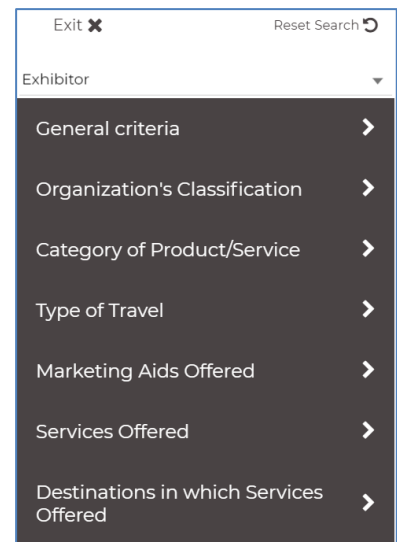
Exit ✖ Reset Search

Exhibitor

General criteria

Organization's Classification

Category of Product/Service

Type of Travel

Marketing Aids Offered

Services Offered

Destinations in which Services Offered